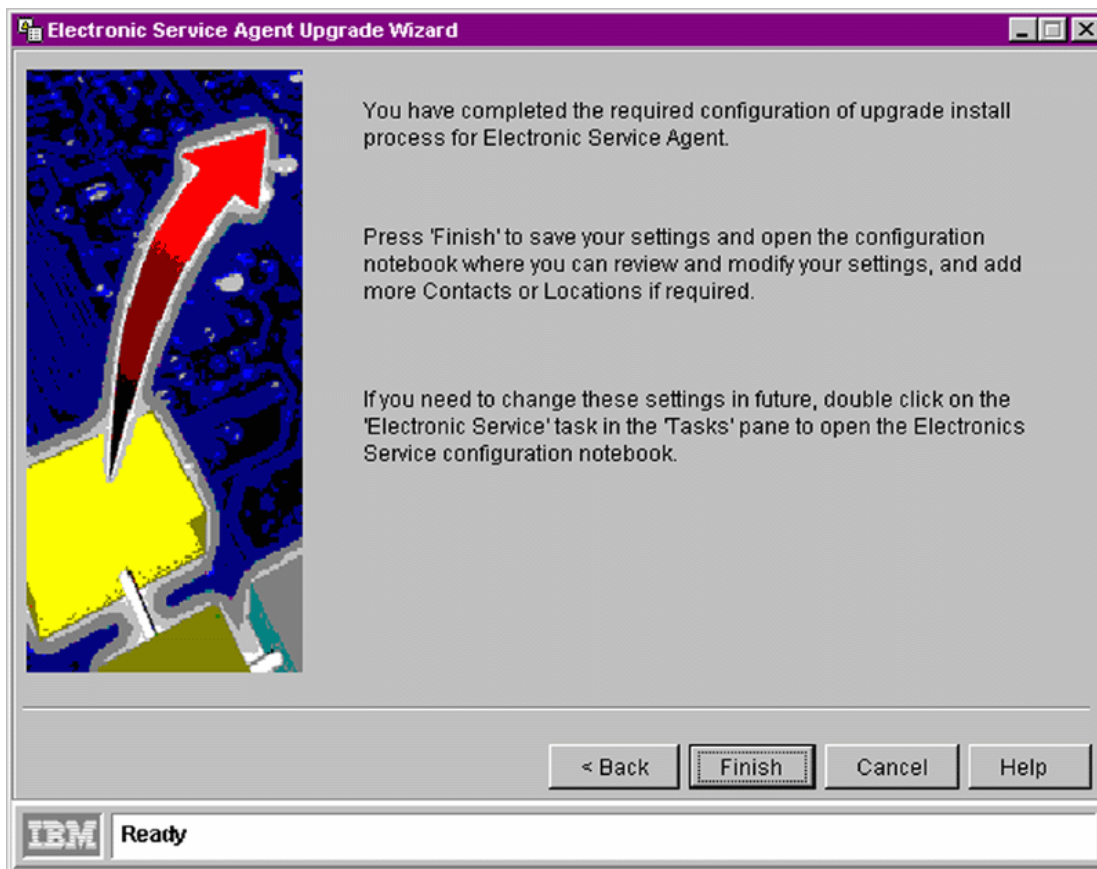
Electronic Service Agent Upgrade Wizard

You have completed the required configuration of upgrade install process for Electronic Service Agent.

Press 'Finish' to save your settings and open the configuration notebook where you can review and modify your settings, and add more Contacts or Locations if required.

If you need to change these settings in future, double click on the 'Electronic Service' task in the 'Tasks' pane to open the Electronics Service configuration notebook.

< Back | Finish | Cancel | Help

IBM Ready